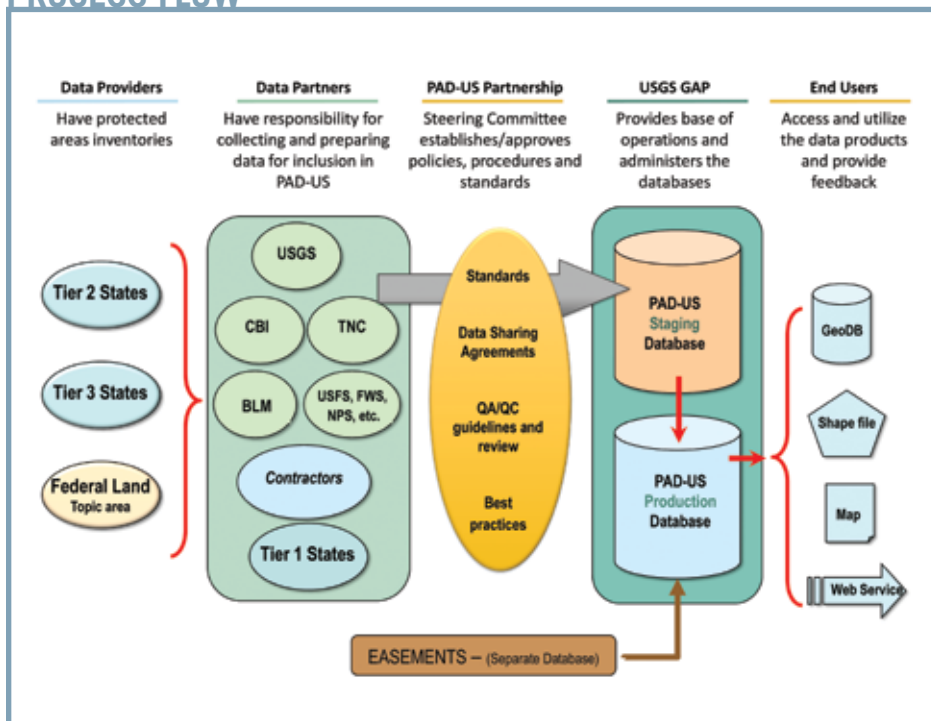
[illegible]

Data Providers
Have protected areas inventories

Data Partners
Have responsibility for collecting and preparing data for inclusion in PAD-US

PAD-US Partnership
Steering Committee establishes/approves policies, procedures and standards

USGS GAP
Provides base of operations and administers the databases

End Users
Access and utilize the data products and provide feedback

Tier 2 States

Tier 3 States

Federal Land
Topic area

USGS

CBI

TNC

BLM

USFS, FWS, NPS, etc.

Contractors

Tier 1 States

Standards

Data Sharing Agreements

QA/QC guidelines and review

Best practices

PAD-US
Staging
Database

PAD-US
Production
Database

GeoDB

Shape file

Map

Web Service

EASEMENTS – (Separate Database)